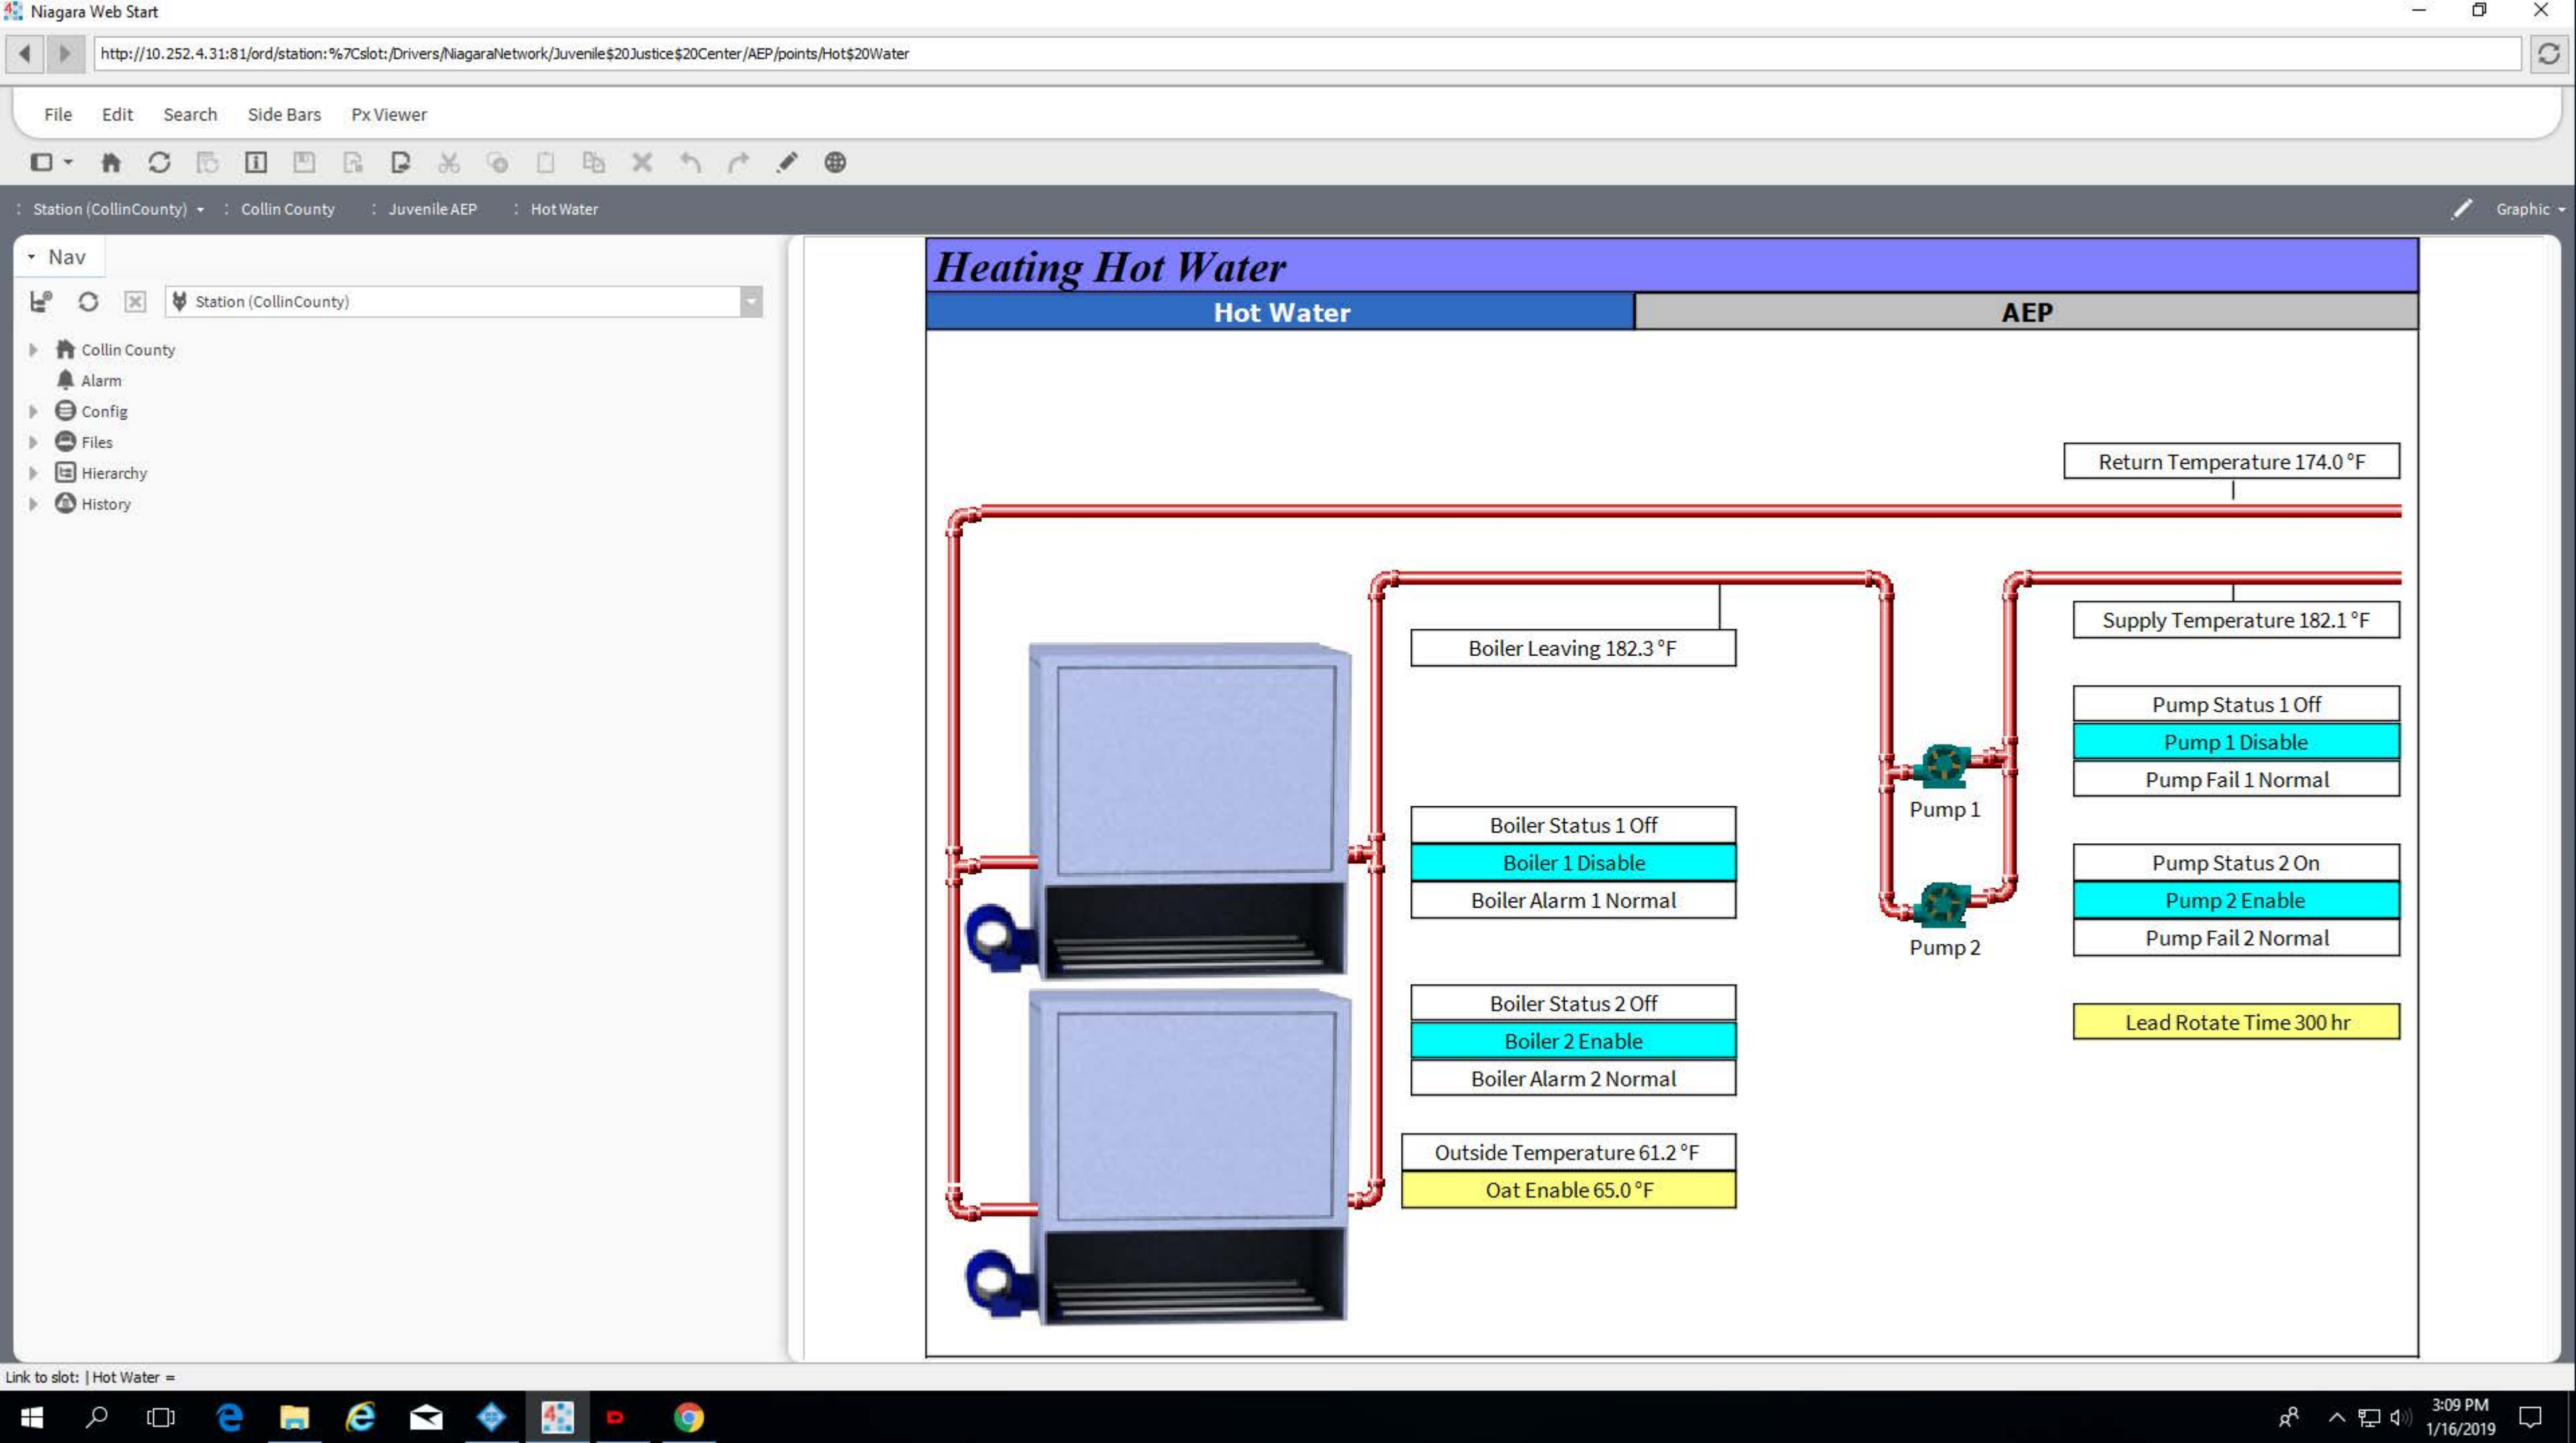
Niagara Web Start

http://10.252.4.31:81/ord/station:%7Cslot:/Drivers/NiagaraNetwork/Juvenile$20Justice$20Center/AEP/points/Hot$20Water

File Edit Search Side Bars Px Viewer

Station (CollinCounty) : Collin County : Juvenile AEP : Hot Water

Graphic

Nav

Station (CollinCounty)

Collin County
Alarm
Config
Files
Hierarchy
History

Heating Hot Water

Hot Water

AEP

Return Temperature 174.0 °F

Boiler Leaving 182.3 °F

Supply Temperature 182.1 °F

Pump Status 1 Off
Pump 1 Disable
Pump Fail 1 Normal

Pump 1

Boiler Status 1 Off
Boiler 1 Disable
Boiler Alarm 1 Normal

Pump Status 2 On
Pump 2 Enable
Pump Fail 2 Normal

Pump 2

Boiler Status 2 Off
Boiler 2 Enable
Boiler Alarm 2 Normal

Lead Rotate Time 300 hr

Outside Temperature 61.2 °F
Oat Enable 65.0 °F

Link to slot: | Hot Water =

3:09 PM
1/16/2019